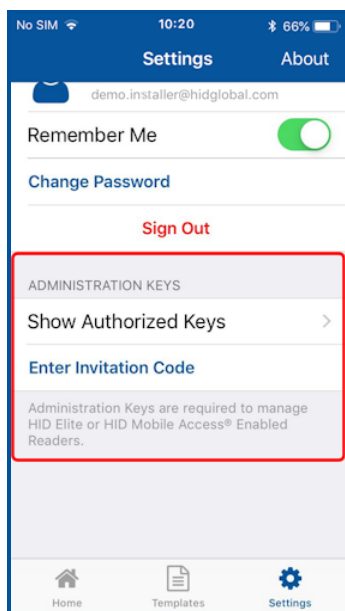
No SIM 10:20 66%

Settings About

demo.installer@hidglobal.com

Remember Me

Change Password

Sign Out

ADMINISTRATION KEYS

Show Authorized Keys

Enter Invitation Code

Administration Keys are required to manage HID Elite or HID Mobile Access® Enabled Readers.

Home Templates Settings